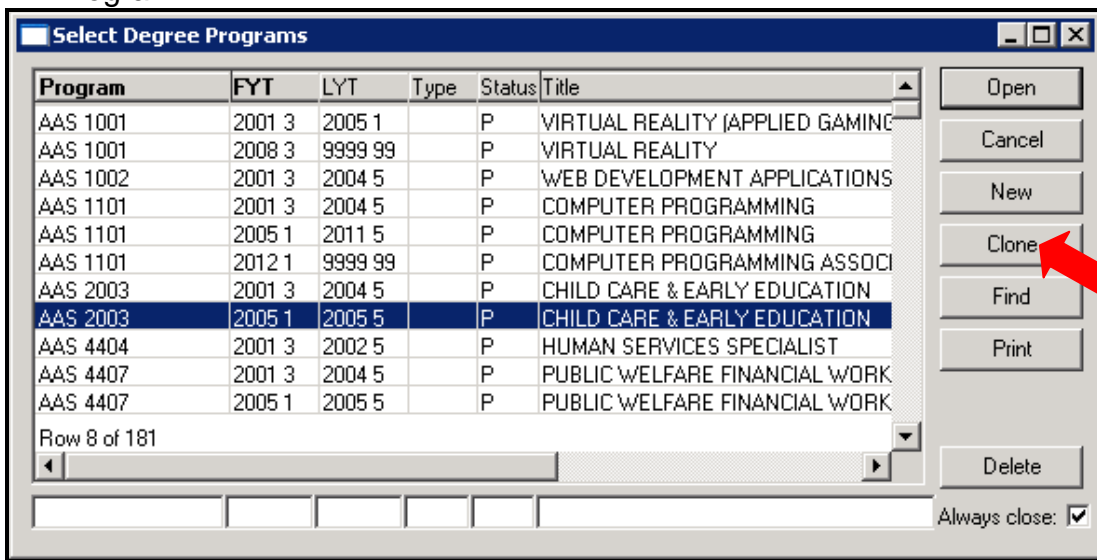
Select Degree Programs

| Program | FYT | LYT | Type | Status | Title |
|---|---|---|---|---|---|
| AAS 1001 | 2001 3 | 2005 1 | | P | VIRTUAL REALITY (APPLIED GAMING |
| AAS 1001 | 2008 3 | 9999 99 | | P | VIRTUAL REALITY |
| AAS 1002 | 2001 3 | 2004 5 | | P | WEB DEVELOPMENT APPLICATIONS |
| AAS 1101 | 2001 3 | 2004 5 | | P | COMPUTER PROGRAMMING |
| AAS 1101 | 2005 1 | 2011 5 | | P | COMPUTER PROGRAMMING |
| AAS 1101 | 2012 1 | 9999 99 | | P | COMPUTER PROGRAMMING ASSOCI |
| AAS 2003 | 2001 3 | 2004 5 | | P | CHILD CARE & EARLY EDUCATION |
| AAS 2003 | 2005 1 | 2005 5 | | P | CHILD CARE & EARLY EDUCATION |
| AAS 4404 | 2001 3 | 2002 5 | | P | HUMAN SERVICES SPECIALIST |
| AAS 4407 | 2001 3 | 2004 5 | | P | PUBLIC WELFARE FINANCIAL WORK |
| AAS 4407 | 2005 1 | 2005 5 | | P | PUBLIC WELFARE FINANCIAL WORK |

Row 8 of 181

Open
Cancel
New
Clone
Find
Print
Delete
Always close: ☑